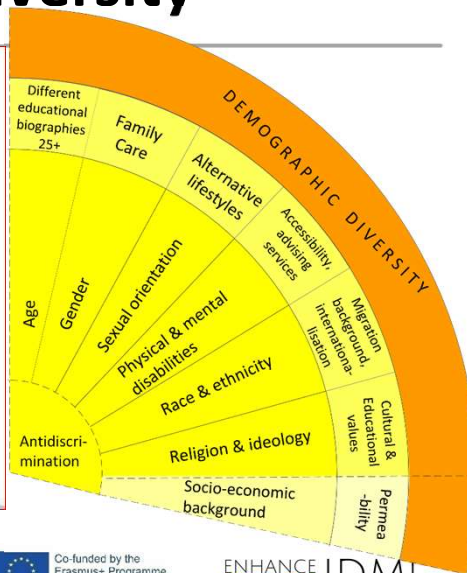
versity

DEMOGRAPHIC DIVERSITY

Different educational biographies 25+

Family Care

Alternative lifestyles

Accessibility, advising services

Migration background, internationalisation

Cultural & Educational values

Permeability

Age

Gender

Sexual orientation

Physical & mental disabilities

Race & ethnicity

Religion & ideology

Antidiscrimination

Socio-economic background

Co-funded by the Erasmus+ Programme

ENHANCE IDM